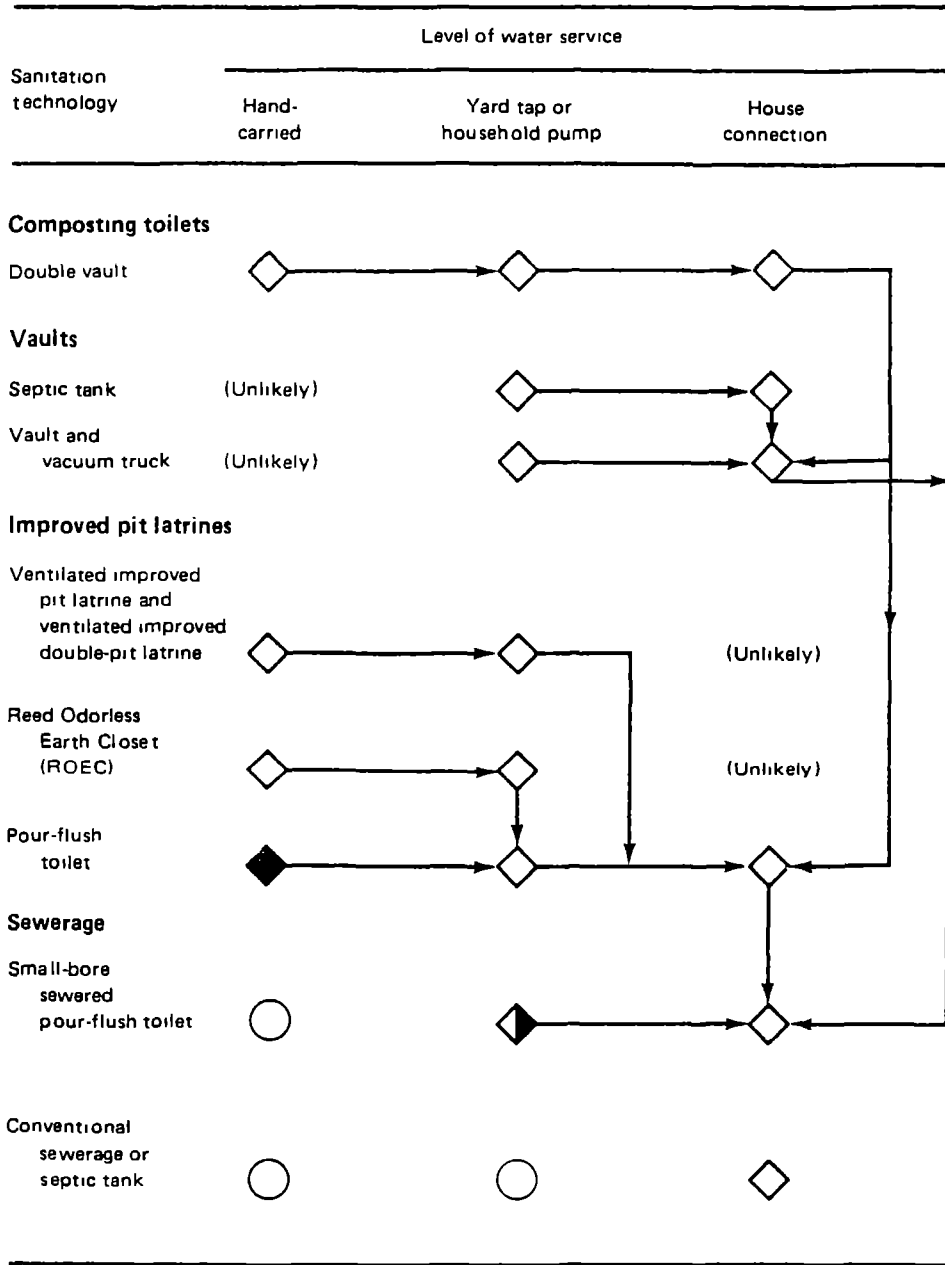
| Sanitation technology | Level of water service: Hand-carried | Yard tap or household pump | House connection |
|---|---|---|---|
| **Composting toilets** | | | |
| Double vault | | | |
| **Vaults** | | | |
| Septic tank | (Unlikely) | | |
| Vault and vacuum truck | (Unlikely) | | |
| **Improved pit latrines** | | | |
| Ventilated improved pit latrine and ventilated improved double-pit latrine | | | (Unlikely) |
| Reed Odorless Earth Closet (ROEC) | | | (Unlikely) |
| Pour-flush toilet | | | |
| **Sewerage** | | | |
| Small-bore sewered pour-flush toilet | | | |
| Conventional sewerage or septic tank | | | |